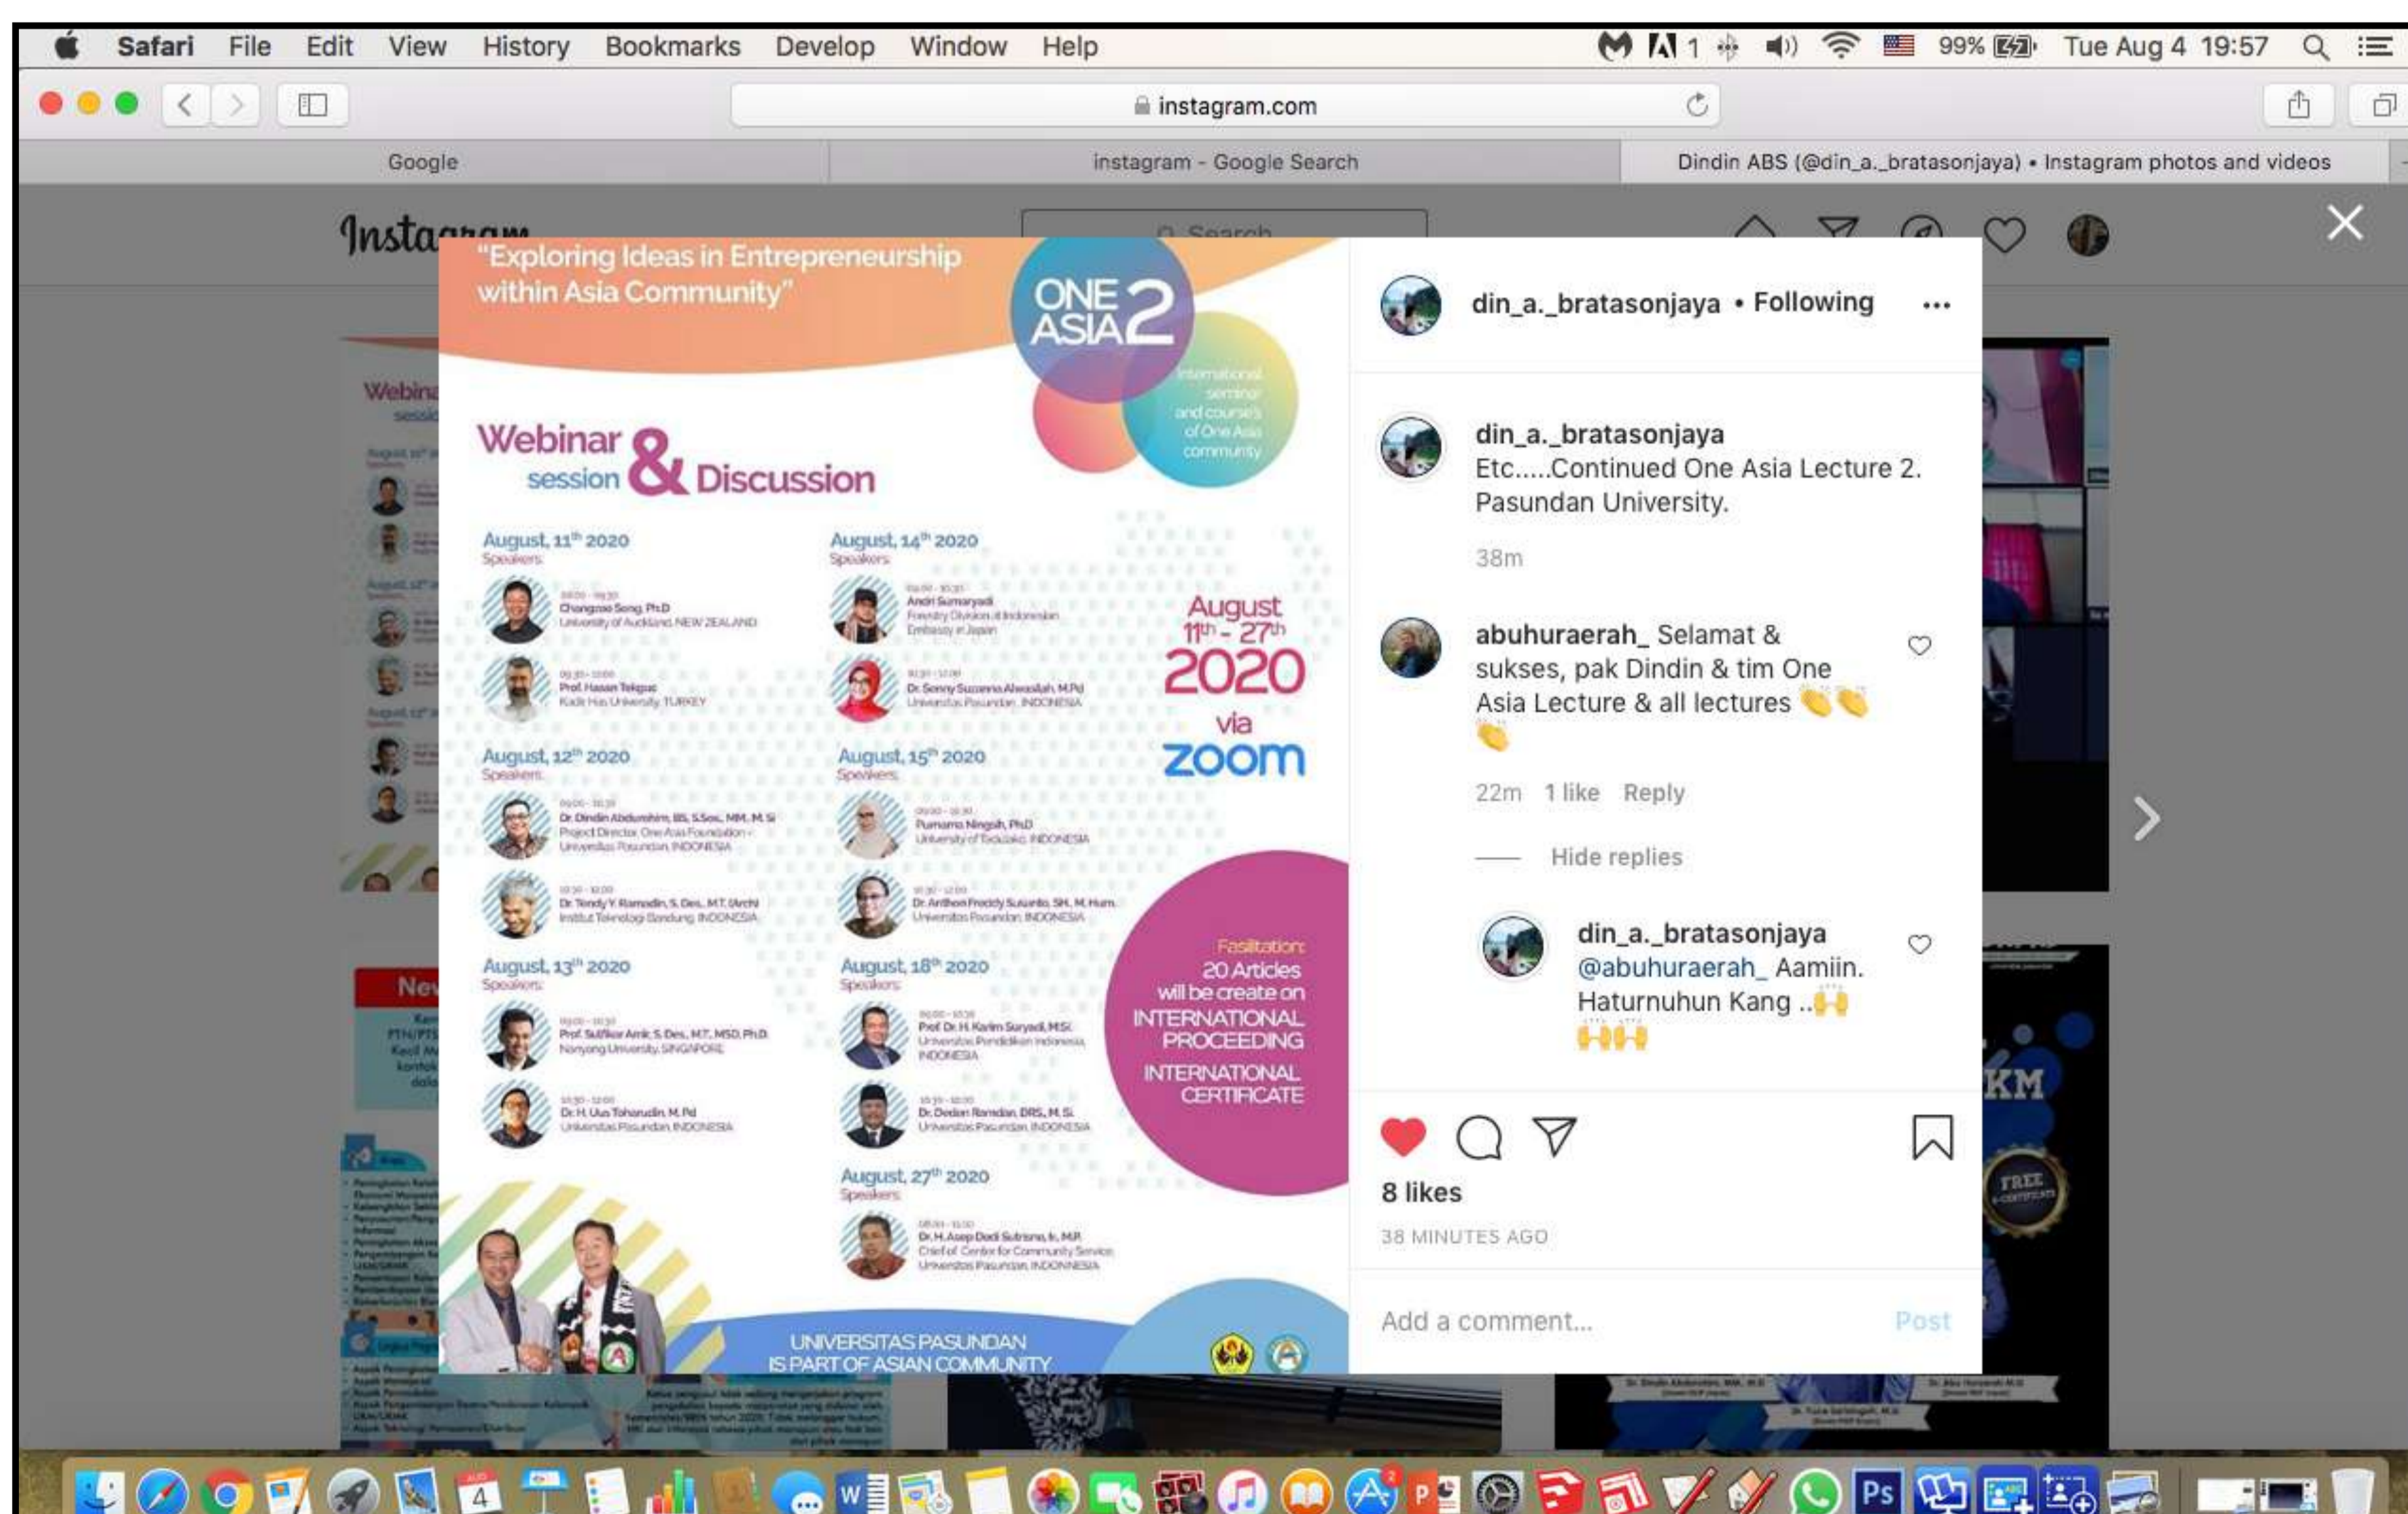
Safari File Edit View History Bookmarks Develop Window Help 1 99% Tue Aug 4 19:57

instagram.com

Google | instagram - Google Search | Dindin ABS (@din_a._bratasonjaya) • Instagram photos and videos

Instagram

"Exploring Ideas in Entrepreneurship within Asia Community"

ONE ASIA 2
International seminar and course's of One Asia community

Webinar session & Discussion

August, 11th 2020
Speakers:
09.00 - 09.30 Changnan Song, PhD University of Auckland, NEW ZEALAND
09.30 - 10.00 Prof. Hasan Tekguc Kadir Has University, TURKEY

August, 12th 2020
Speakers:
09.00 - 10.30 Dr. Dindin Abdurohim, BS, S.Sos., MM., M.Si Project Director One Asia Foundation - Universitas Pasundan, INDONESIA
10.30 - 12.00 Dr. Tendy Y. Ramadin, S. Des., M.T. (Arch) Institut Teknologi Bandung, INDONESIA

August, 13th 2020
Speakers:
09.00 - 10.30 Prof. Sulfikar Amir, S. Des., M.T., MSD, PhD Nanyang University, SINGAPORE
10.30 - 12.00 Dr. H. Ulus Tohorudin, M. Pd Universitas Pasundan, INDONESIA

August, 14th 2020
Speakers:
09.00 - 10.30 Andri Sumaryadi Forestry Division at Indonesian Embassy in Japan
10.30 - 12.00 Dr. Senny Suzanna Alwasilah, M.Pd Universitas Pasundan, INDONESIA

August, 15th 2020
Speakers:
09.00 - 10.30 Purnama Ningsih, PhD University of Tokushima, INDONESIA
10.30 - 12.00 Dr. Anthon Freddy Susanto, SH., M. Hum. Universitas Pasundan, INDONESIA

August, 18th 2020
Speakers:
09.00 - 10.30 Prof. Dr. H. Karim Suryadi, M.Si Universitas Pendidikan Indonesia, INDONESIA
10.30 - 12.00 Dr. Deden Ramdan, DRS., M. Si. Universitas Pasundan, INDONESIA

August, 27th 2020
Speakers:
08.00 - 10.00 Dr. H. Asep Dedi Sutrisno, Ir., M.P. Chief of Center for Community Service Universitas Pasundan, INDONESIA

August 11th - 27th 2020 via zoom

Fasilitation: 20 Articles will be create on INTERNATIONAL PROCEEDING INTERNATIONAL CERTIFICATE

UNIVERSITAS PASUNDAN IS PART OF ASIAN COMMUNITY

din_a._bratasonjaya • Following ...

din_a._bratasonjaya Etc.....Continued One Asia Lecture 2. Pasundan University.
38m

abuhuraerah_ Selamat & sukses, pak Dindin & tim One Asia Lecture & all lectures 👏👏👏
22m 1 like Reply

Hide replies

din_a._bratasonjaya @abuhuraerah_ Aamiin. Haturnuhun Kang ..🙌🙌🙌🙌

8 likes
38 MINUTES AGO

Add a comment... Post